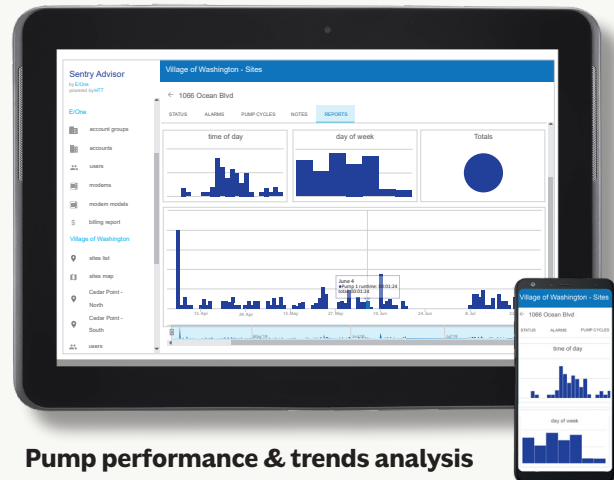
Sentry Advisor
by E/One
powered by ATT

E/One

account groups

accounts

users

modems

modem models

billing report

Village of Washington

sites list

sites map

Cedar Point - North

Cedar Point - South

users

Village of Washington - Sites

← 1066 Ocean Blvd

STATUS ALARMS PUMP CYCLES NOTES REPORTS

time of day

day of week

Totals

June 4
Pump 1 runtime: 00:01:24
total: 00:01:24

12. Apr 26. Apr 10. May 24. May 7. Jun 21. Jun 5. Jul

Village of Washington - Sites

← 1066 Ocean Blvd

STATUS ALARMS PUMP CYCLES

time of day

day of week

Pump performance & trends analysis